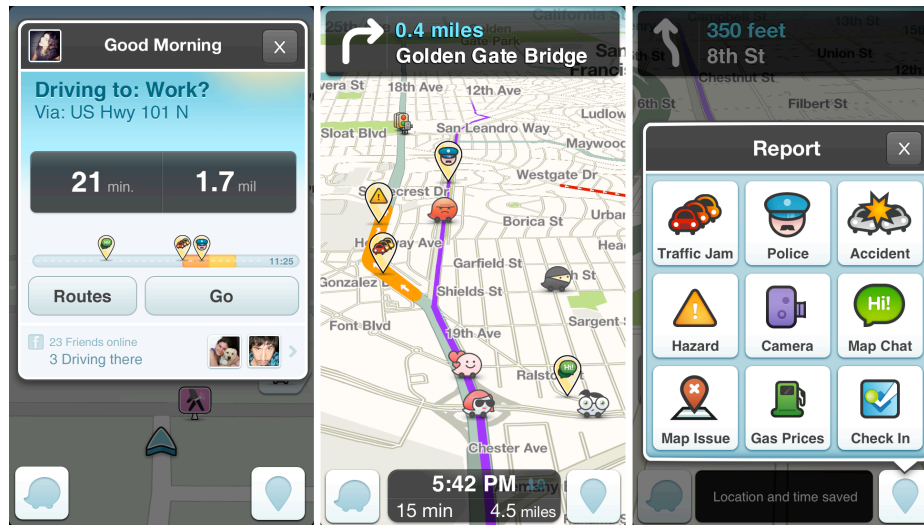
Good Morning

Driving to: Work?
Via: US Hwy 101 N

21 min. 1.7 mil

11:25

Routes Go

23 Friends online
3 Driving there

0.4 miles
Golden Gate Bridge

California St
Francis
era St
18th Ave
12th Ave
Sloat Blvd
San Leandro Way
Ludlow
Maywood
Westgate Dr
Seacrest Dr
Borica St
Urba
Hea
Holloway Ave
Garfield St
Gonzalez Dr
Shields St
St
Font Blvd
Sargent St
19th Ave
Ralston
Chester Ave

5:42 PM
15 min 4.5 miles

350 feet
8th St

Union St
6th St
Filbert St

Report

Traffic Jam
Police
Accident
Hazard
Camera
Map Chat
Map Issue
Gas Prices
Check In

Location and time saved